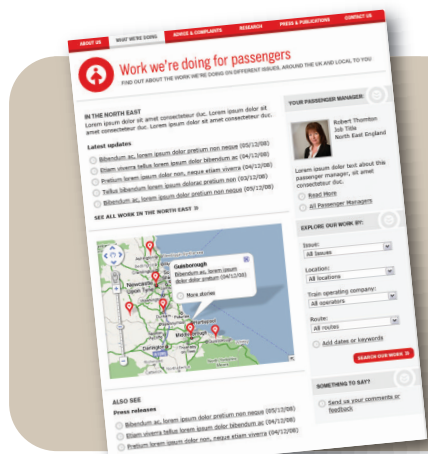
ABOUT US | WHAT WE'RE DOING | ADVICE & COMPLAINTS | RESEARCH | PRESS & PUBLICATIONS | CONTACT US

Work we're doing for passengers
FIND OUT ABOUT THE WORK WE'RE DOING ON DIFFERENT ISSUES, AROUND THE UK AND LOCAL TO YOU

IN THE NORTH EAST
Lorem ipsum dolor sit amet consectetur duc. Lorem ipsum dolor sit amet consectetur duc. Lorem ipsum dolor sit amet consectetur duc.

Latest updates
Bibendum ac, lorem ipsum dolor pretium non neque (05/12/08)
Etiam viverra tellus lorem ipsum dolor bibendum ac (04/12/08)
Pretium lorem ipsum dolor non, neque etiam viverra (04/12/08)
Tellus bibendum lorem ipsum dolorac pretium non (03/12/08)
Bibendum ac, lorem ipsum dolor pretium non neque (05/12/08)

SEE ALL WORK IN THE NORTH EAST

Gainsborough
Bibendum ac, lorem ipsum dolor pretium non (05/12/08)
More stories

ALSO SEE
Press releases
Bibendum ac, lorem ipsum dolor pretium non neque (05/12/08)
Etiam viverra tellus lorem ipsum dolor bibendum ac (04/12/08)
Pretium lorem ipsum dolor non, neque etiam viverra (04/12/08)

YOUR PASSENGER MANAGER:
Robert Thornton
Job Title
North East England
Lorem ipsum dolor text about this passenger manager, sit amet consectetur duc.
Read More
All Passenger Managers

EXPLORE OUR WORK BY:
Issue:
All issues
Location:
All locations
Train operating company:
All operators
Route:
All routes
Add dates or keywords
SEARCH OUR WORK

SOMETHING TO SAY?
Send us your comments or feedback